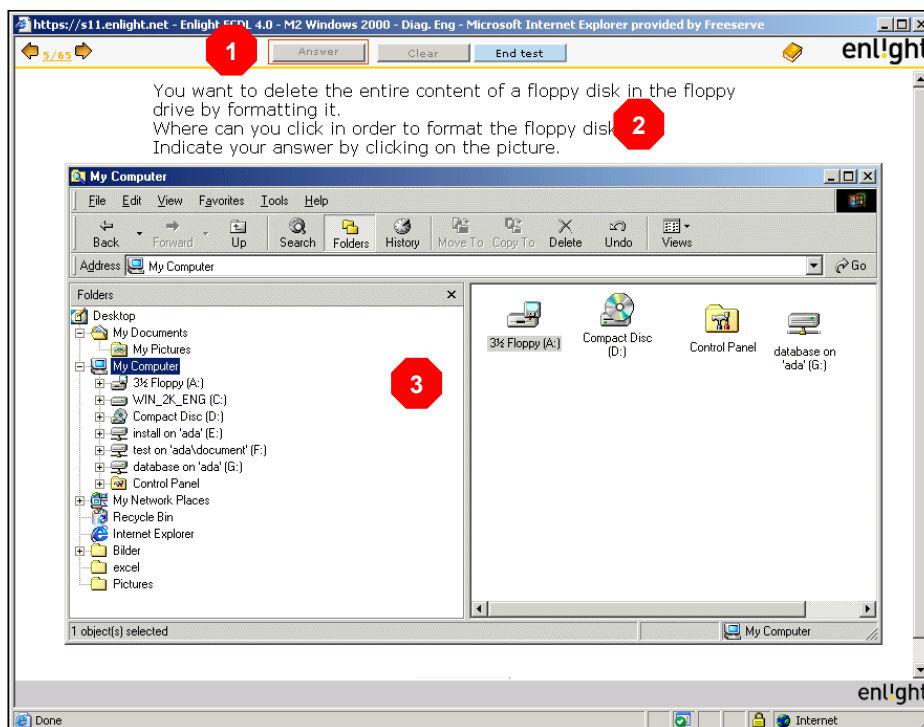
https://s11.enlight.net - Enlight ECDL 4.0 - M2 Windows 2000 - Diag. Eng - Microsoft Internet Explorer provided by Freeserve

5/65

1

Answer

Clear

End test

enlight

You want to delete the entire content of a floppy disk in the floppy drive by formatting it.
Where can you click in order to format the floppy disk?
Indicate your answer by clicking on the picture.

2

My Computer

File Edit View Favorites Tools Help

Back Forward Up Search Folders History Move To Copy To Delete Undo Views

Address My Computer Go

Folders

Desktop
My Documents
My Pictures
My Computer
3½ Floppy (A:)
WIN_2K_ENG (C:)
Compact Disc (D:)
install on 'ada' (E:)
test on 'ada\document' (F:)
database on 'ada' (G:)
Control Panel
My Network Places
Recycle Bin
Internet Explorer
Bilder
excel
Pictures

3

3½ Floppy (A:)

Compact Disc (D:)

Control Panel

database on 'ada' (G:)

1 object(s) selected

My Computer

enlight

Done

Internet